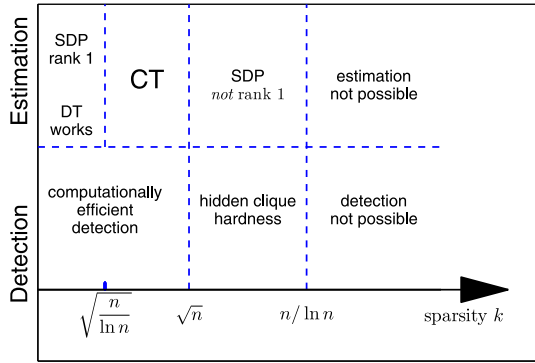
Estimation

SDP rank 1

DT works

CT

SDP
*not* rank 1

estimation not possible

Detection

computationally efficient detection

hidden clique hardness

detection not possible

$\sqrt{\frac{n}{\ln n}}$

$\sqrt{n}$

$n/\ln n$

sparsity $k$